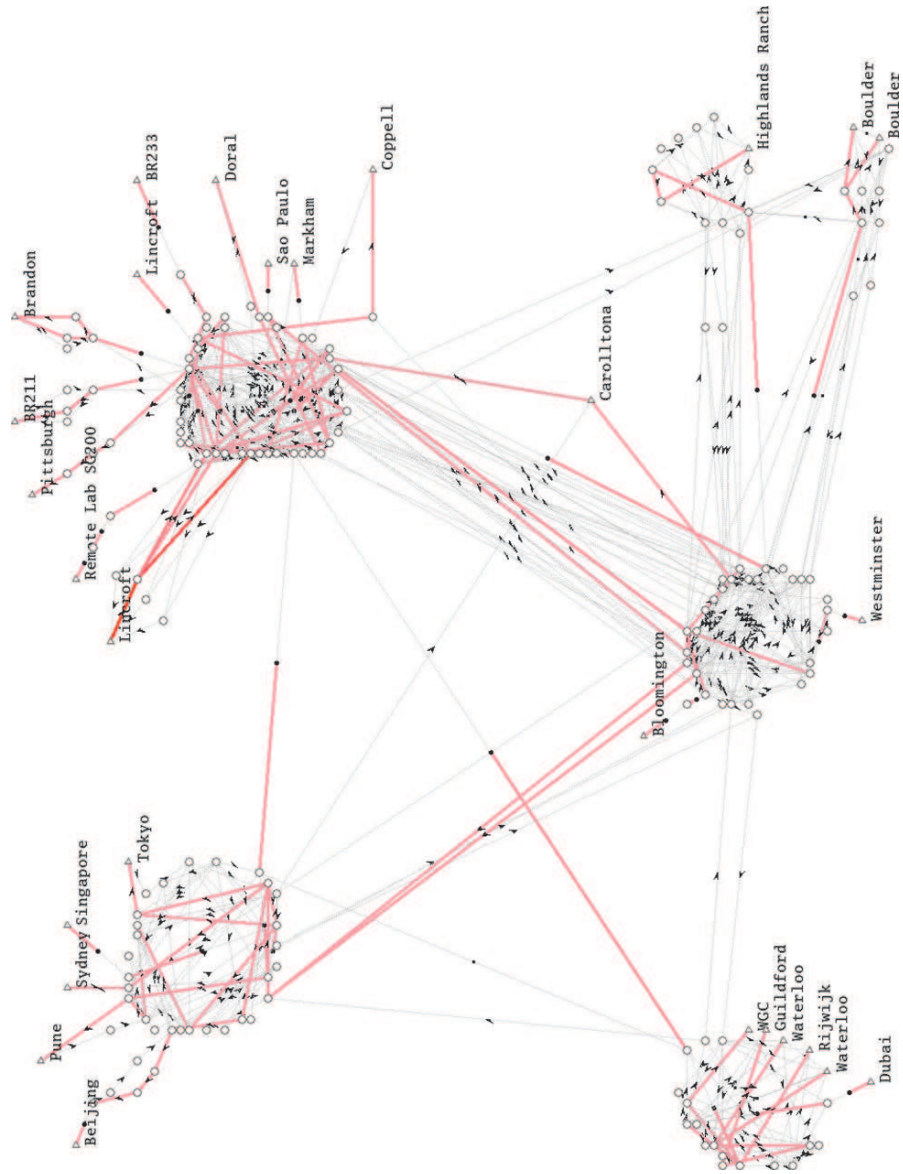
Highlands Ranch
Boulder
Boulder
Coppell
Doral
BR233
Lincroft
Sao Paulo
Markham
Brandon
BR211
Pittsburgh
SG200
Remote Lab
Lincroft
Carolltona
Westminster
Bloomington
Tokyo
Sydney
Singapore
Pune
Beijing
WGC
Guildford
Waterloo
Rijwijk
Waterloo
Dubai